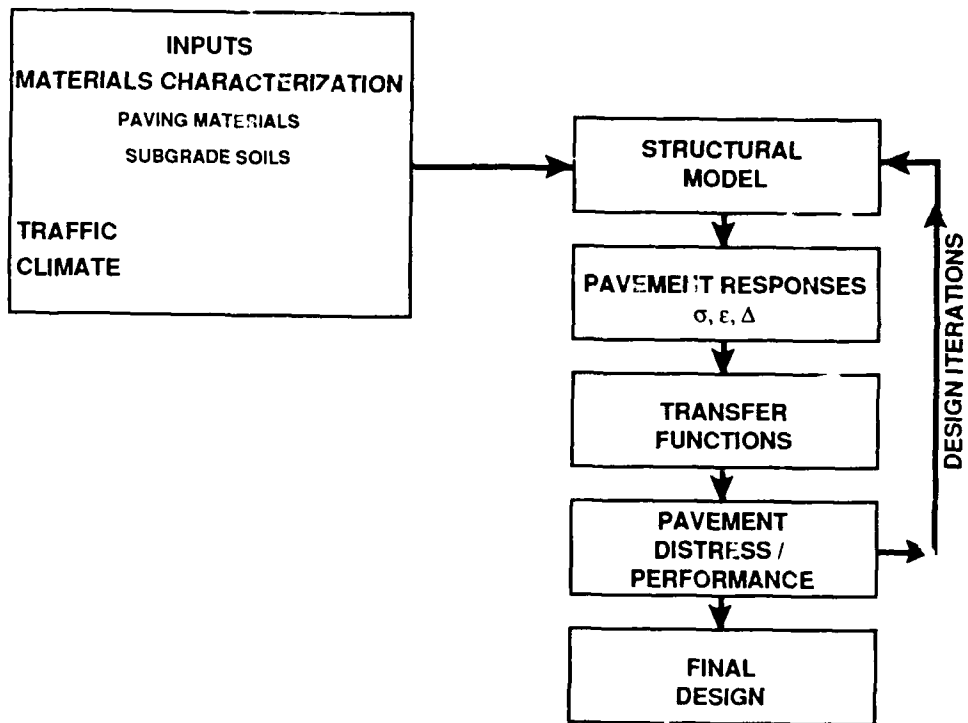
INPUTS
MATERIALS CHARACTERIZATION
PAVING MATERIALS
SUBGRADE SOILS

TRAFFIC
CLIMATE

STRUCTURAL MODEL

PAVEMENT RESPONSES
$\sigma$, $\varepsilon$, $\Delta$

TRANSFER FUNCTIONS

PAVEMENT DISTRESS / PERFORMANCE

FINAL DESIGN

DESIGN ITERATIONS